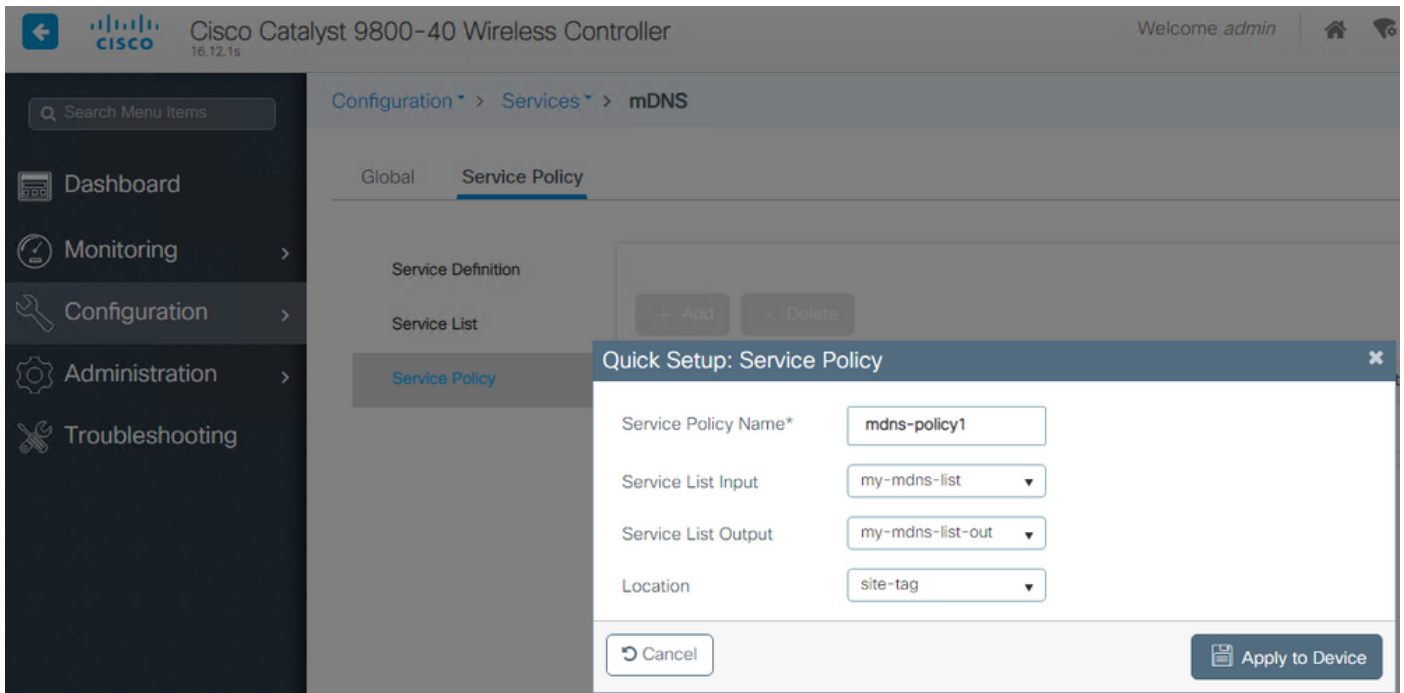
cisco Cisco Catalyst 9800-40 Wireless Controller
16.12.1s

Welcome admin

Search Menu Items

Dashboard

Monitoring

Configuration

Administration

Troubleshooting

Configuration > Services > mDNS

Global Service Policy

Service Definition

Service List

Service Policy

+ Add × Delete

Quick Setup: Service Policy

Service Policy Name* mdns-policy1

Service List Input my-mdns-list

Service List Output my-mdns-list-out

Location site-tag

Cancel

Apply to Device